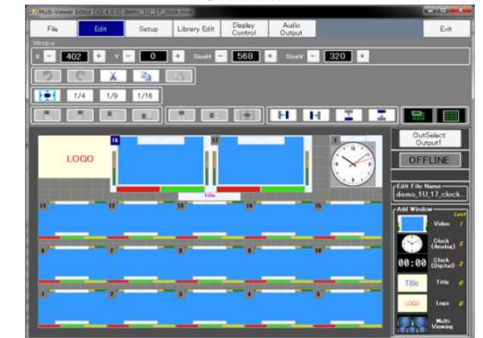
Multi Viewer Editor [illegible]

File | Edit | Setup | Library Edit | Display Control | Audio Output | Exit

Window

X − 402 + Y − 0 + SizeH − 568 + SizeV − 320 +

1/4 1/9 1/16

LOGO

16 17

Title

OutSelect Output1

OFFLINE

Edit File Name
demo_1U_17_clock

Add Window

Video

Clock (Analog)

00:00 Clock (Digital)

Title Title

LOGO Logo

Multi Viewing